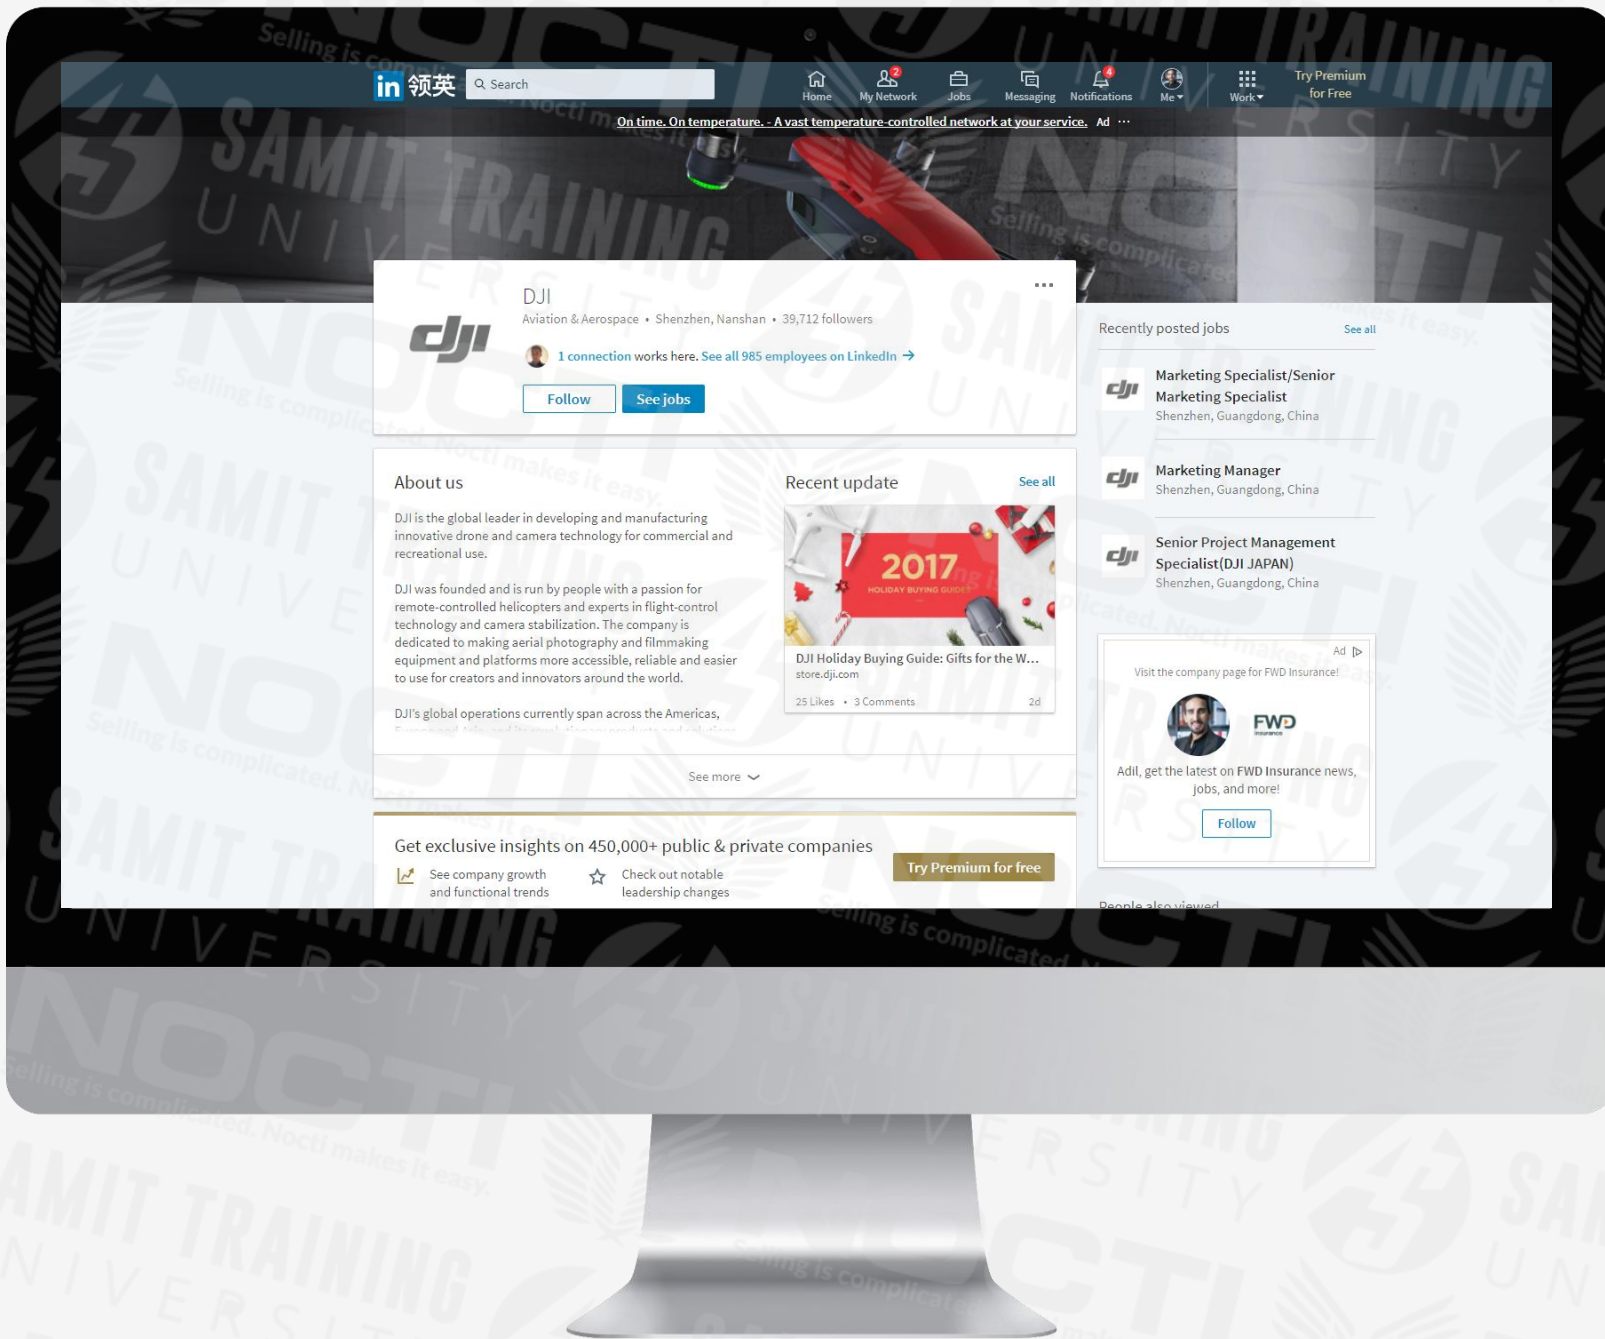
in 领英 Search

Home My Network Jobs Messaging Notifications Me Work Try Premium for Free

On time. On temperature. - A vast temperature-controlled network at your service. Ad ···

DJI
Aviation & Aerospace • Shenzhen, Nanshan • 39,712 followers

1 connection works here. See all 985 employees on LinkedIn →

Follow See jobs

About us

DJI is the global leader in developing and manufacturing innovative drone and camera technology for commercial and recreational use.

DJI was founded and is run by people with a passion for remote-controlled helicopters and experts in flight-control technology and camera stabilization. The company is dedicated to making aerial photography and filmmaking equipment and platforms more accessible, reliable and easier to use for creators and innovators around the world.

DJI's global operations currently span across the Americas, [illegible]

See more

Recent update See all

2017 HOLIDAY BUYING GUIDE

DJI Holiday Buying Guide: Gifts for the W...
store.dji.com
25 Likes • 3 Comments 2d

Get exclusive insights on 450,000+ public & private companies
See company growth and functional trends
Check out notable leadership changes
Try Premium for free

Recently posted jobs See all

Marketing Specialist/Senior Marketing Specialist
Shenzhen, Guangdong, China

Marketing Manager
Shenzhen, Guangdong, China

Senior Project Management Specialist(DJI JAPAN)
Shenzhen, Guangdong, China

Ad
Visit the company page for FWD Insurance!
FWD
Adil, get the latest on FWD Insurance news, jobs, and more!
Follow

People also viewed

SAMIT TRAINING UNIVERSITY
NOCTI
Selling is complicated. Nocti makes it easy.